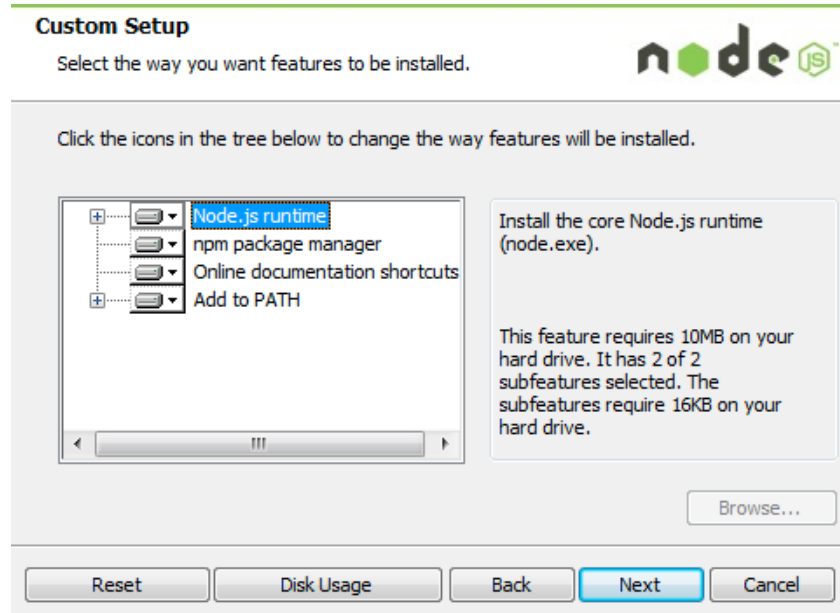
Custom Setup
Select the way you want features to be installed.

node JS

Click the icons in the tree below to change the way features will be installed.

Node.js runtime
npm package manager
Online documentation shortcuts
Add to PATH

Install the core Node.js runtime (node.exe).

This feature requires 10MB on your hard drive. It has 2 of 2 subfeatures selected. The subfeatures require 16KB on your hard drive.

Browse...

Reset | Disk Usage | Back | Next | Cancel